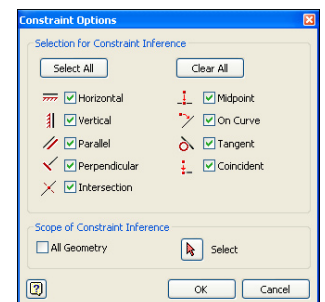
Constraint Options

Selection for Constraint Inference

Select All

Clear All

Horizontal

Vertical

Parallel

Perpendicular

Intersection

Midpoint

On Curve

Tangent

Coincident

Scope of Constraint Inference

All Geometry

Select

OK

Cancel